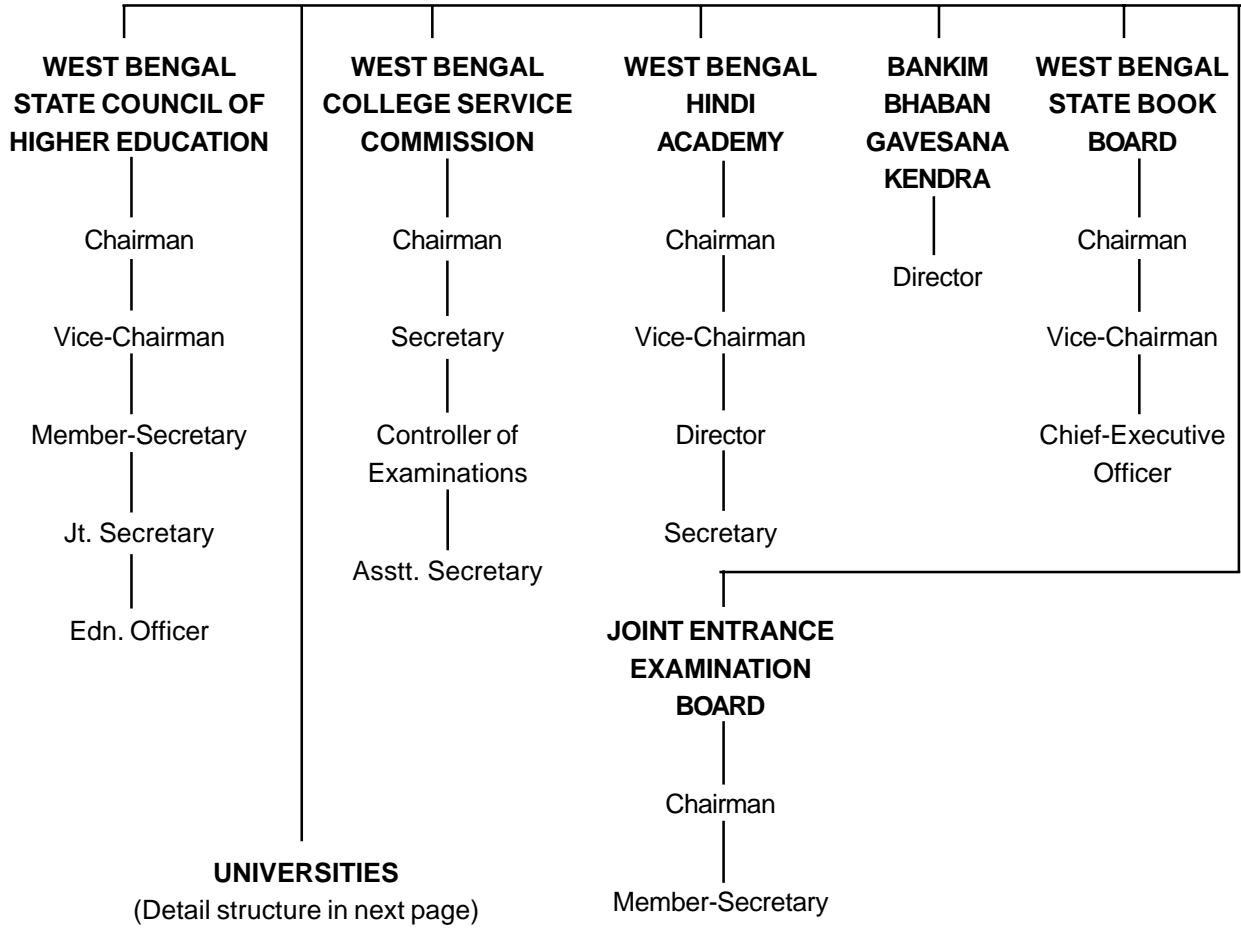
WEST BENGAL STATE COUNCIL OF HIGHER EDUCATION

Chairman

Vice-Chairman

Member-Secretary

Jt. Secretary

Edn. Officer

WEST BENGAL COLLEGE SERVICE COMMISSION

Chairman

Secretary

Controller of Examinations

Asstt. Secretary

WEST BENGAL HINDI ACADEMY

Chairman

Vice-Chairman

Director

Secretary

BANKIM BHABAN GAVESANA KENDRA

Director

WEST BENGAL STATE BOOK BOARD

Chairman

Vice-Chairman

Chief-Executive Officer

JOINT ENTRANCE EXAMINATION BOARD

Chairman

Member-Secretary

UNIVERSITIES
(Detail structure in next page)